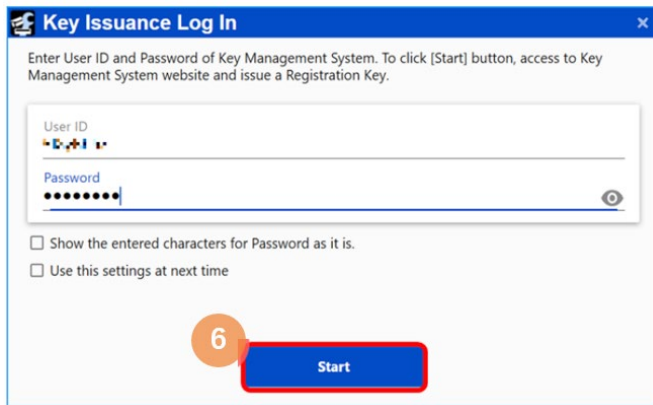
Key Issuance Log In

Enter User ID and Password of Key Management System. To click [Start] button, access to Key Management System website and issue a Registration Key.

User ID
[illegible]

Password
••••••••

Show the entered characters for Password as it is.

Use this settings at next time

6

Start